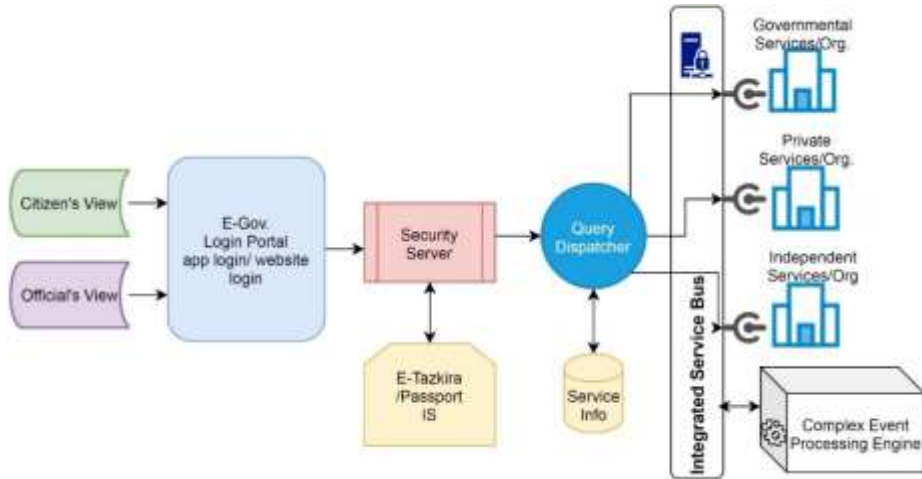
Citizen's View

Official's View

E-Gov. Login Portal app login/ website login

Security Server

E-Tazkira /Passport IS

Query Dispatcher

Service Info

Integrated Service Bus

Governmental Services/Org.

Private Services/Org.

Independent Services/Org

Complex Event Processing Engine